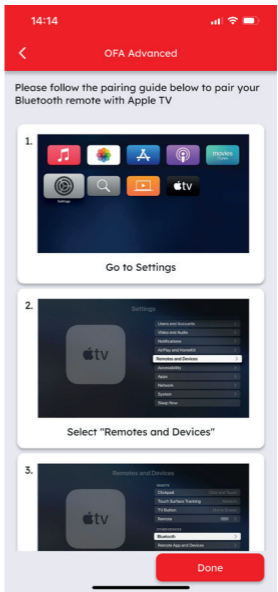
14:14

<

OFA Advanced

Please follow the pairing guide below to pair your Bluetooth remote with Apple TV

1.

movies

Settings

tv

Go to Settings

2.

Settings

tv

Users and Accounts

Video and Audio

Notifications

AirPlay and HomeKit

Remotes and Devices

Accessibility

Apps

Network

System

Sleep Now

Select "Remotes and Devices"

3.

Remotes and Devices

tv

REMOTE

Clickpad

Touch Surface Tracking

TV Button

Volume

OTHER DEVICES

Bluetooth

Remote App and Devices

Done